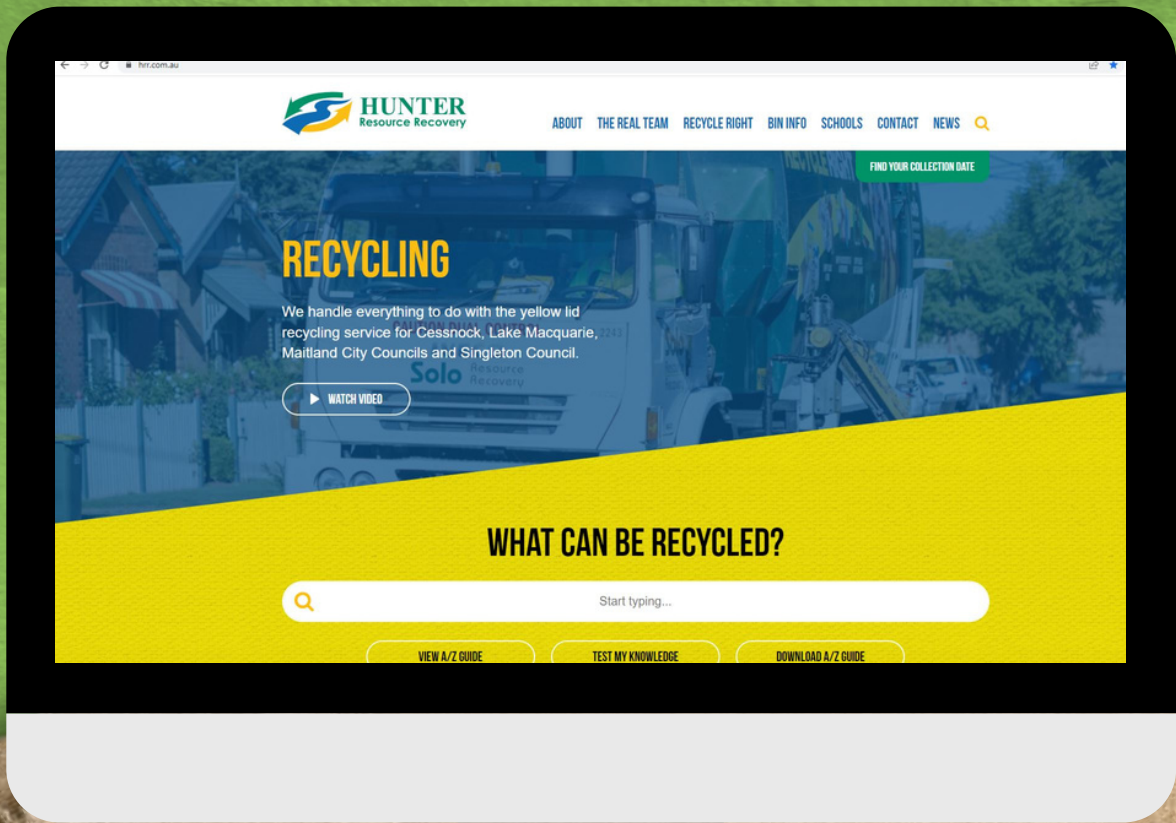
hrr.com.au

HUNTER Resource Recovery

ABOUT THE REAL TEAM RECYCLE RIGHT BIN INFO SCHOOLS CONTACT NEWS

FIND YOUR COLLECTION DATE

RECYCLING

We handle everything to do with the yellow lid recycling service for Cessnock, Lake Macquarie, Maitland City Councils and Singleton Council.

Solo Resource Recovery

WATCH VIDEO

WHAT CAN BE RECYCLED?

Start typing...

VIEW A/Z GUIDE TEST MY KNOWLEDGE DOWNLOAD A/Z GUIDE